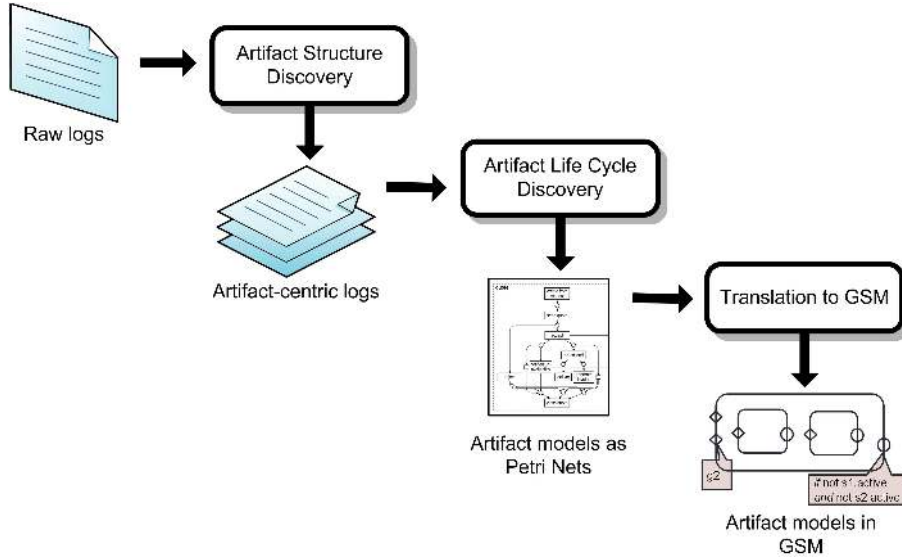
Raw logs

Artifact Structure Discovery

Artifact-centric logs

Artifact Life Cycle Discovery

Artifact models as Petri Nets

Translation to GSM

s2

if not s1.active and not s2.active

Artifact models in GSM